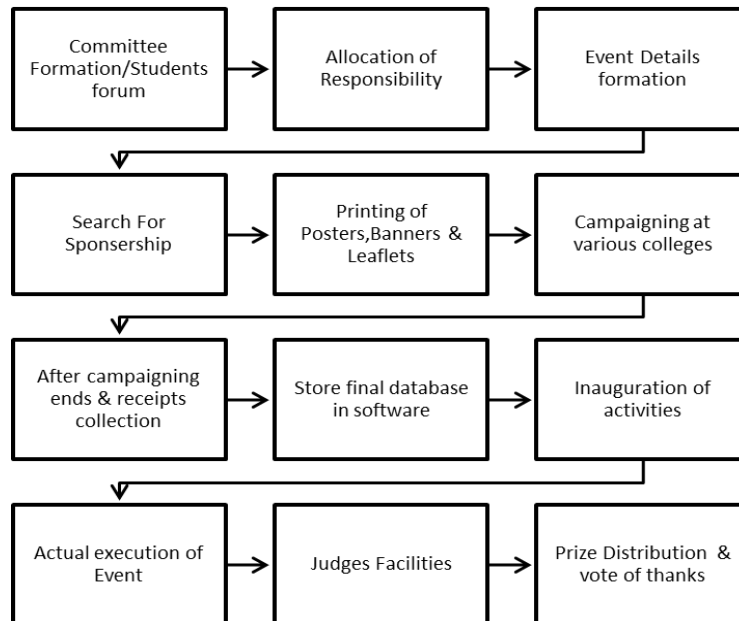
Committee Formation/Students forum

Allocation of Responsibility

Event Details formation

Search For Sponsership

Printing of Posters,Banners & Leaflets

Campaigning at various colleges

After campaigning ends & receipts collection

Store final database in software

Inauguration of activities

Actual execution of Event

Judges Facilities

Prize Distribution & vote of thanks